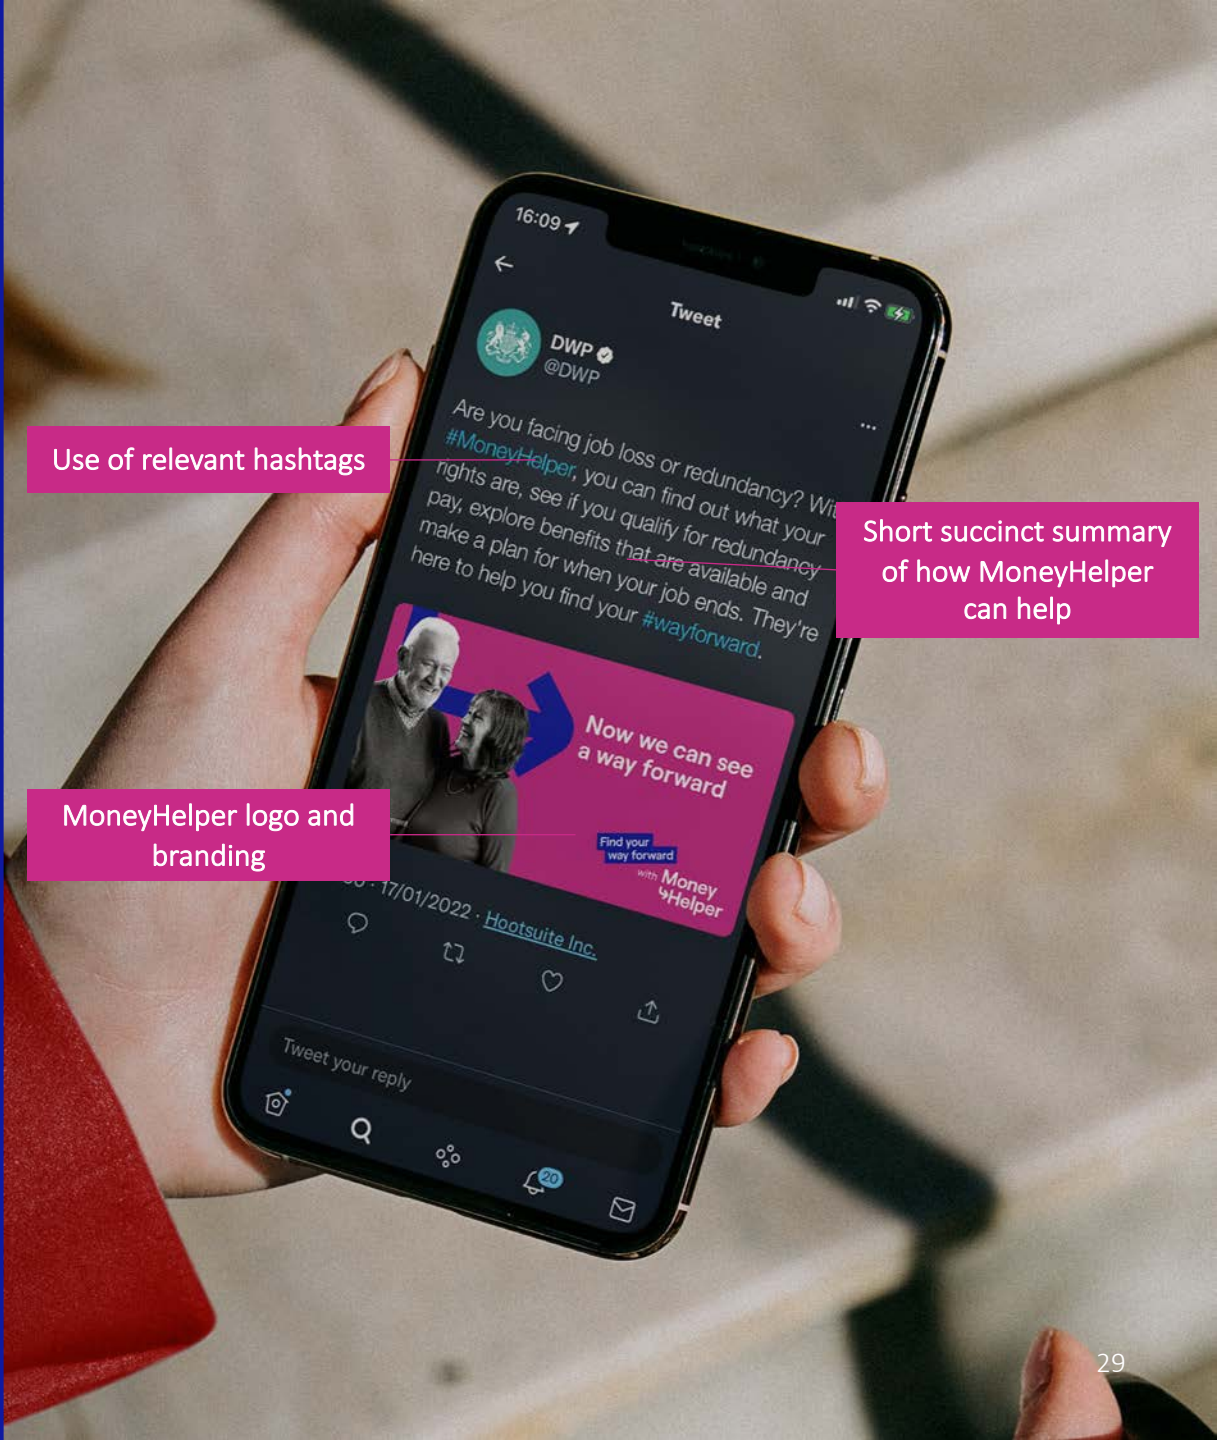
16:09

Tweet

DWP
@DWP

Use of relevant hashtags

Are you facing job loss or redundancy? Wi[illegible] #MoneyHelper, you can find out what your rights are, see if you qualify for redundancy pay, explore benefits that are available and make a plan for when your job ends. They're here to help you find your #wayforward.

Short succinct summary of how MoneyHelper can help

Now we can see a way forward

Find your way forward with Money Helper

MoneyHelper logo and branding

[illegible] · 17/01/2022 · Hootsuite Inc.

Tweet your reply

20

29